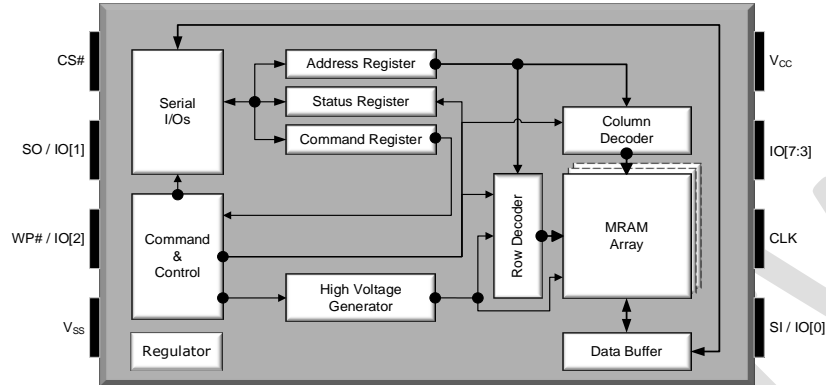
CS#

SO / IO[1]

WP# / IO[2]

$V_{SS}$

Serial I/Os

Address Register

Status Register

Command Register

Command & Control

High Voltage Generator

Regulator

Row Decoder

Column Decoder

MRAM Array

Data Buffer

$V_{CC}$

IO[7:3]

CLK

SI / IO[0]